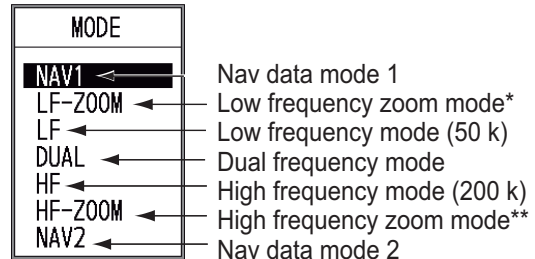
MODE

NAV1
LF-ZOOM
LF
DUAL
HF
HF-ZOOM
NAV2

Nav data mode 1
Low frequency zoom mode*
Low frequency mode (50 k)
Dual frequency mode
High frequency mode (200 k)
High frequency zoom mode**
Nav data mode 2